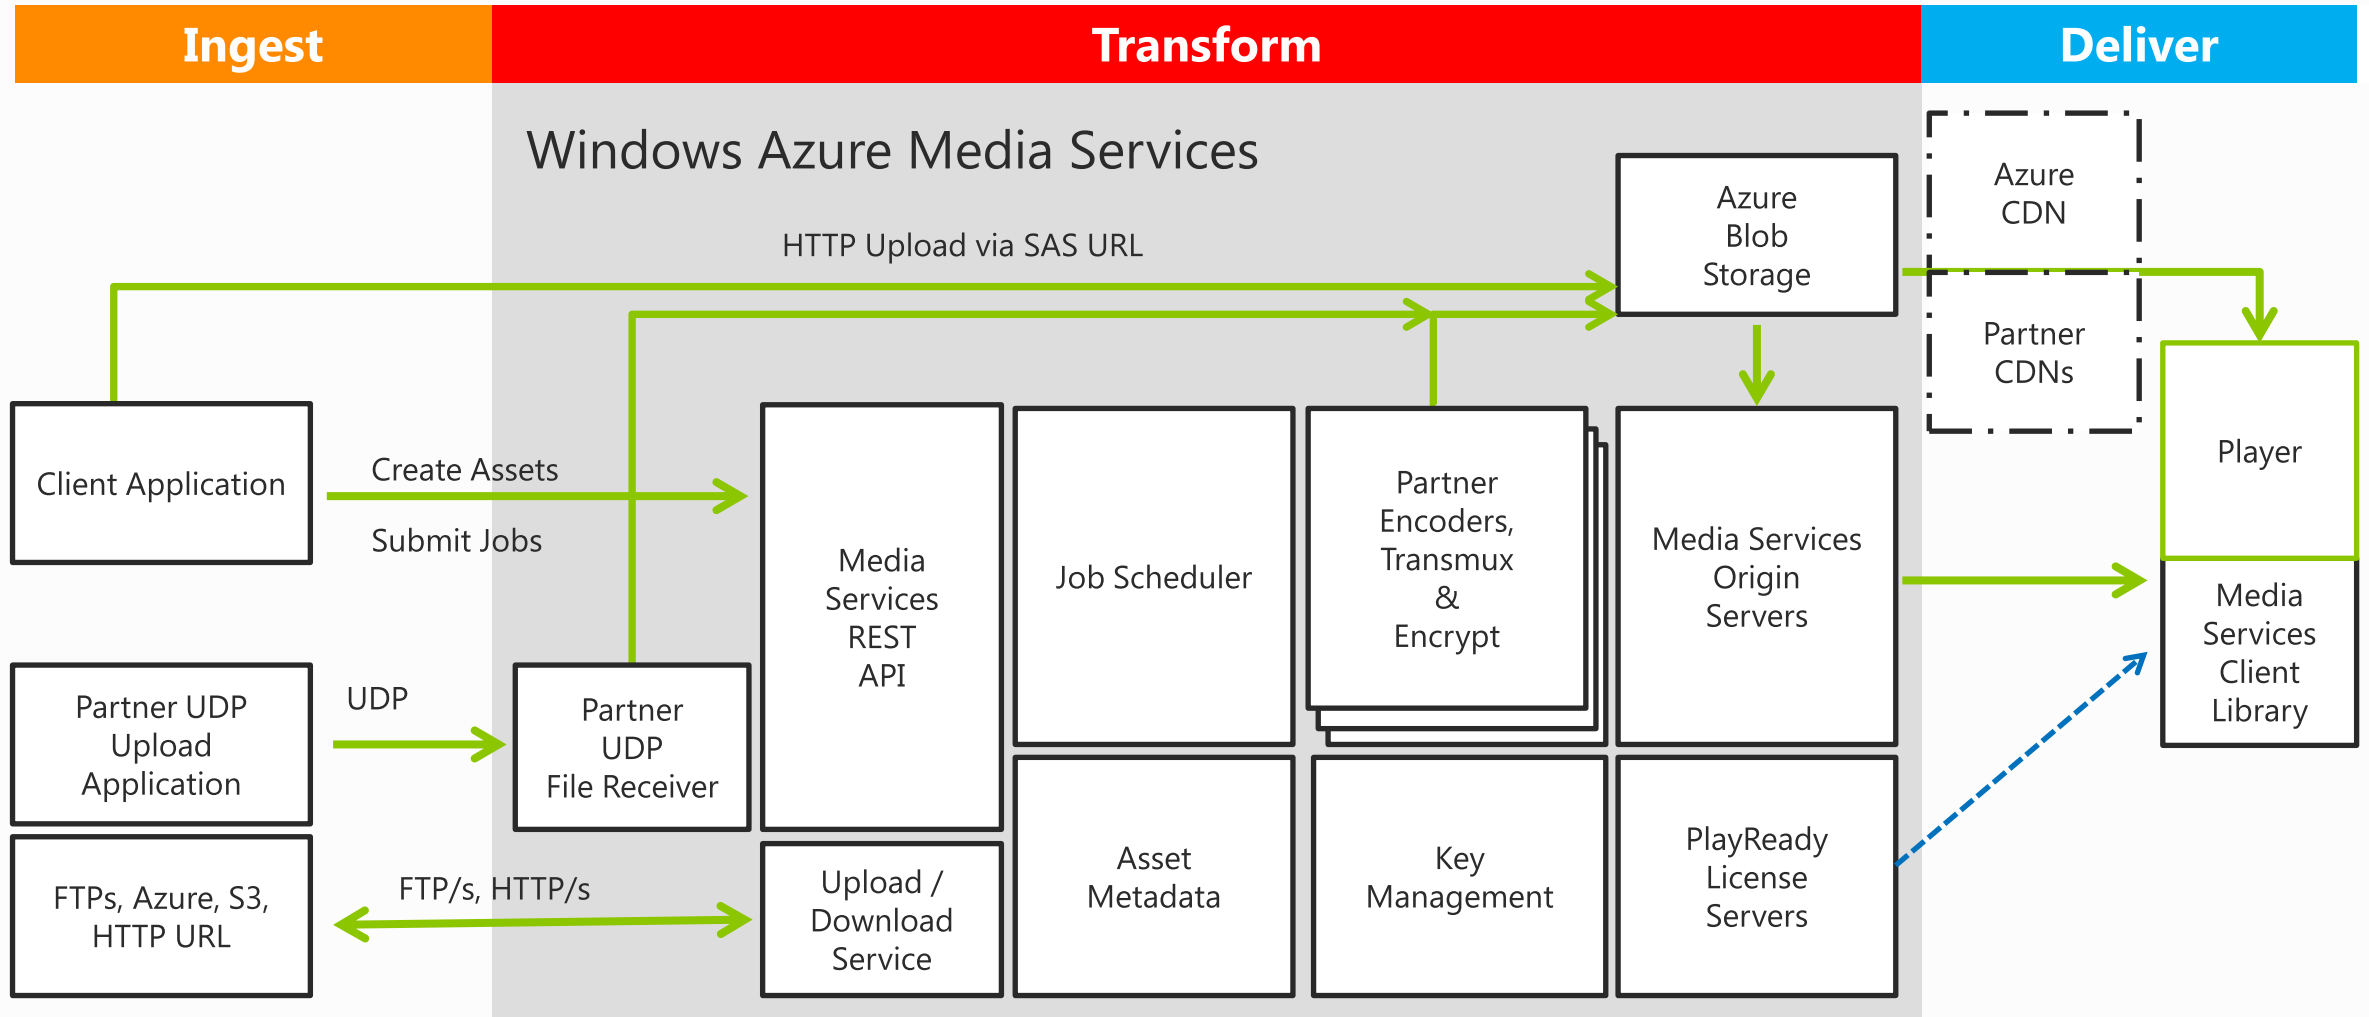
Ingest

Transform

Deliver

Windows Azure Media Services

HTTP Upload via SAS URL

Azure Blob Storage

Azure CDN

Partner CDNs

Client Application

Create Assets

Submit Jobs

Media Services REST API

Job Scheduler

Partner Encoders, Transmux & Encrypt

Media Services Origin Servers

Player

Media Services Client Library

Partner UDP Upload Application

UDP

Partner UDP File Receiver

FTPs, Azure, S3, HTTP URL

FTP/s, HTTP/s

Upload / Download Service

Asset Metadata

Key Management

PlayReady License Servers